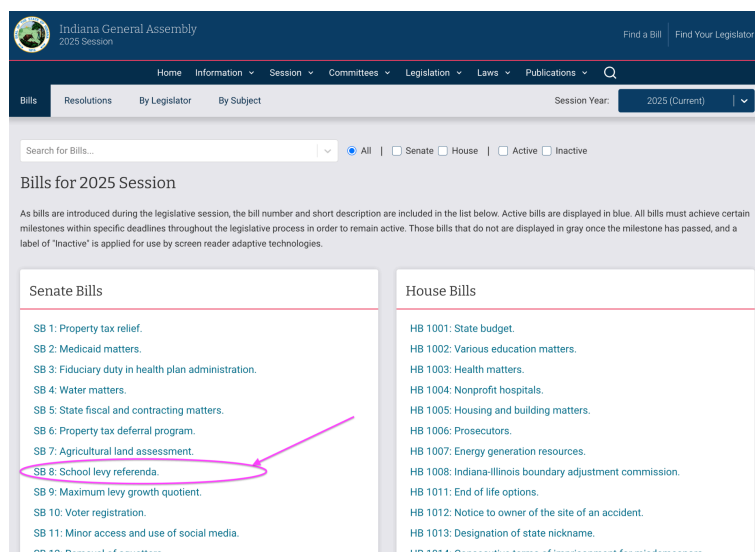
Indiana General Assembly
2025 Session

Find a Bill | Find Your Legislator

Home Information Session Committees Legislation Laws Publications

Bills Resolutions By Legislator By Subject

Session Year: 2025 (Current)

Search for Bills...

All | Senate House | Active Inactive

Bills for 2025 Session

As bills are introduced during the legislative session, the bill number and short description are included in the list below. Active bills are displayed in blue. All bills must achieve certain milestones within specific deadlines throughout the legislative process in order to remain active. Those bills that do not are displayed in gray once the milestone has passed, and a label of "Inactive" is applied for use by screen reader adaptive technologies.

Senate Bills

SB 1: Property tax relief.
SB 2: Medicaid matters.
SB 3: Fiduciary duty in health plan administration.
SB 4: Water matters.
SB 5: State fiscal and contracting matters.
SB 6: Property tax deferral program.
SB 7: Agricultural land assessment.
SB 8: School levy referenda.
SB 9: Maximum levy growth quotient.
SB 10: Voter registration.
SB 11: Minor access and use of social media.
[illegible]

House Bills

HB 1001: State budget.
HB 1002: Various education matters.
HB 1003: Health matters.
HB 1004: Nonprofit hospitals.
HB 1005: Housing and building matters.
HB 1006: Prosecutors.
HB 1007: Energy generation resources.
HB 1008: Indiana-Illinois boundary adjustment commission.
HB 1011: End of life options.
HB 1012: Notice to owner of the site of an accident.
HB 1013: Designation of state nickname.
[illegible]